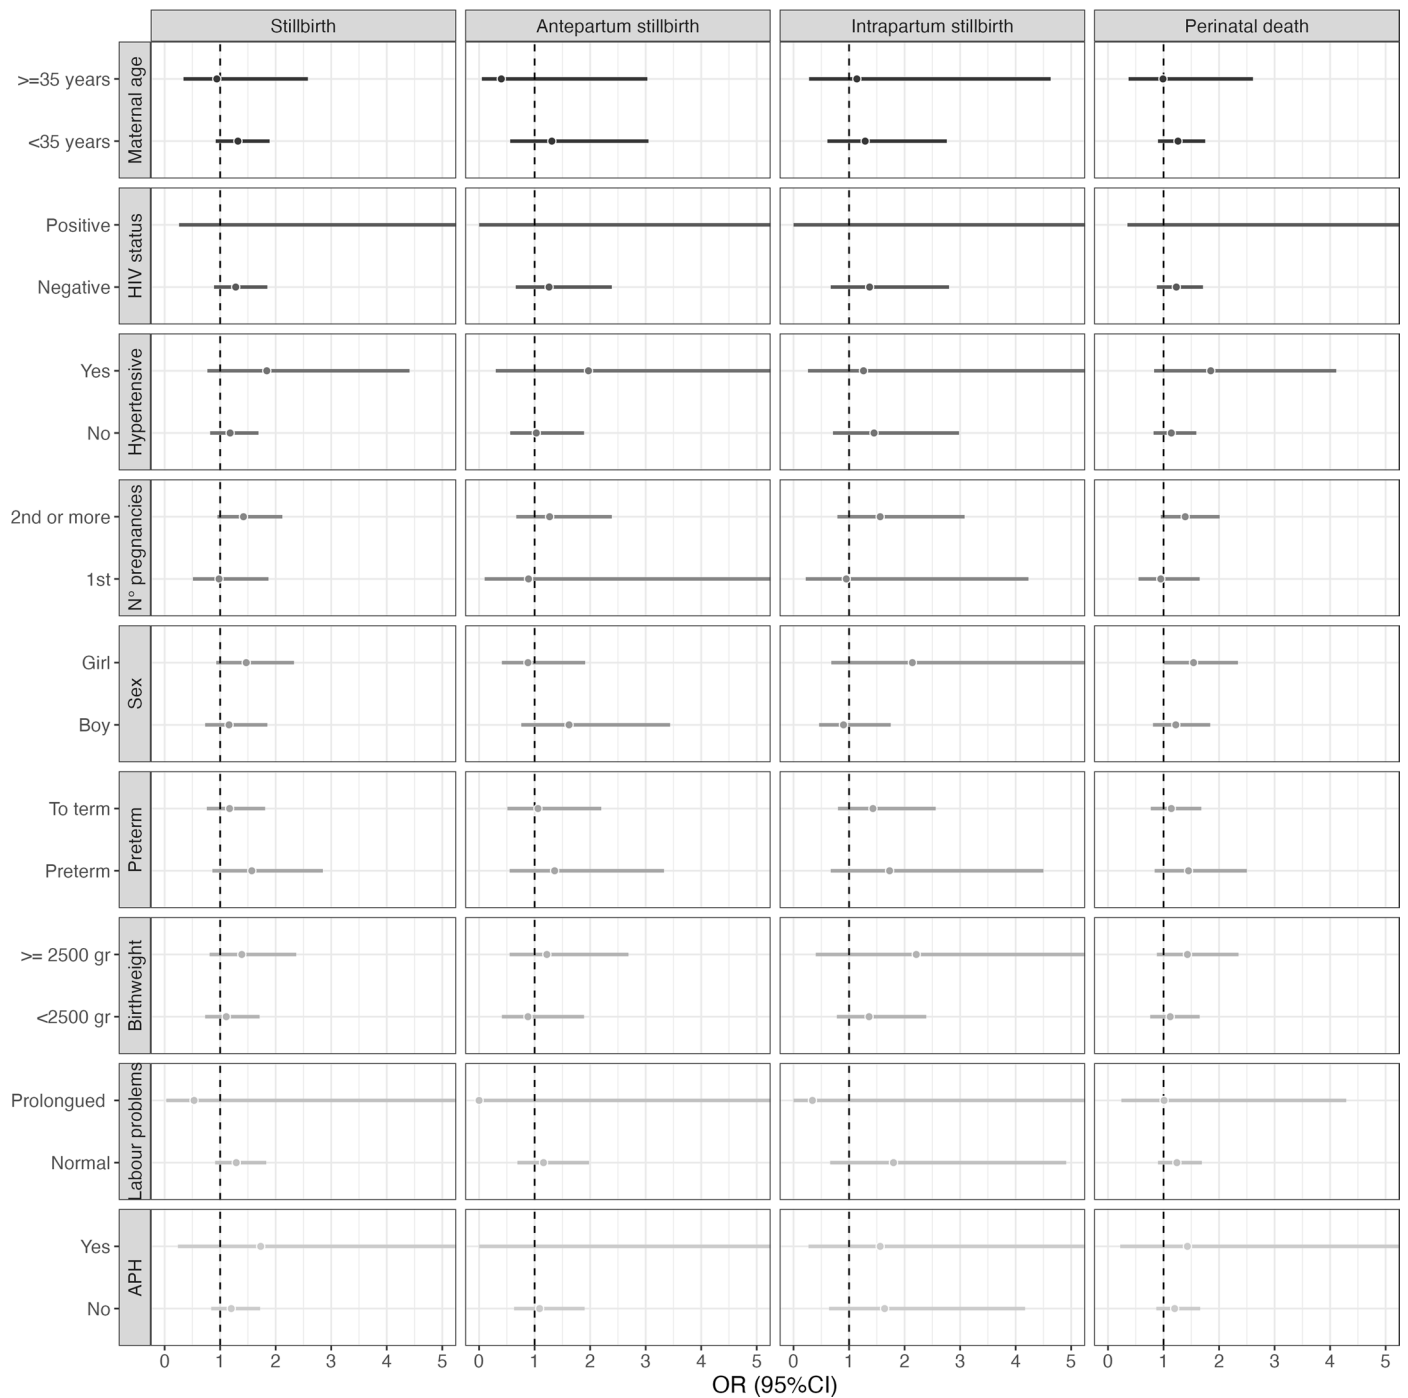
Stillbirth
Antepartum stillbirth
Intrapartum stillbirth
Perinatal death

Maternal age
>=35 years
<35 years

HIV status
Positive
Negative

Hypertensive
Yes
No

N° pregnancies
2nd or more
1st

Sex
Girl
Boy

Preterm
To term
Preterm

Birthweight
>= 2500 gr
<2500 gr

Labour problems
Prolongued
Normal

APH
Yes
No

0 1 2 3 4 5
0 1 2 3 4 5
0 1 2 3 4 5
0 1 2 3 4 5

OR (95%CI)